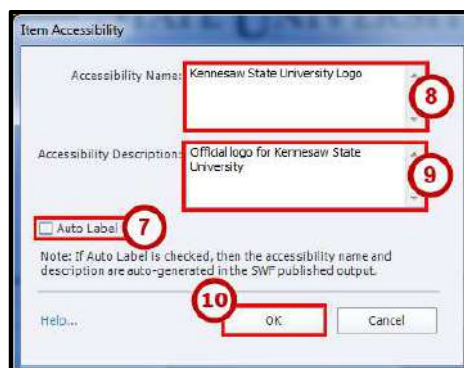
Item Accessibility

Accessibility Name: Kennesaw State University Logo

8

Accessibility Description: Official logo for Kennesaw State University

9

Auto Label

7

Note: If Auto Label is checked, then the accessibility name and description are auto-generated in the SWF published output.

10

Help...

OK

Cancel